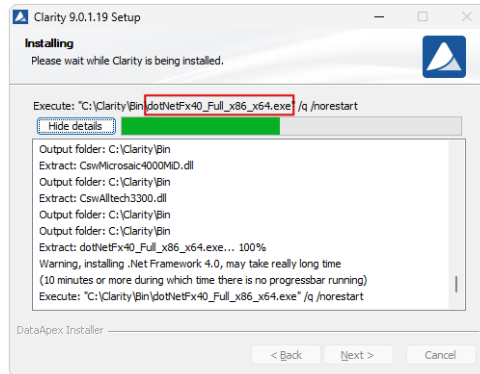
Clarity 9.0.1.19 Setup

Installing
Please wait while Clarity is being installed.

Execute: "C:\Clarity\Bin\dotNetFx40_Full_x86_x64.exe" /q /norestart

Hide details

Output folder: C:\Clarity\Bin
Extract: CswMicrosaic4000MiD.dll
Output folder: C:\Clarity\Bin
Extract: CswAlltech3300.dll
Output folder: C:\Clarity\Bin
Output folder: C:\Clarity\Bin
Extract: dotNetFx40_Full_x86_x64.exe... 100%
Warning, installing .Net Framework 4.0, may take really long time
(10 minutes or more during which time there is no progressbar running)
Execute: "C:\Clarity\Bin\dotNetFx40_Full_x86_x64.exe" /q /norestart

DataApex Installer

< Back
Next >
Cancel